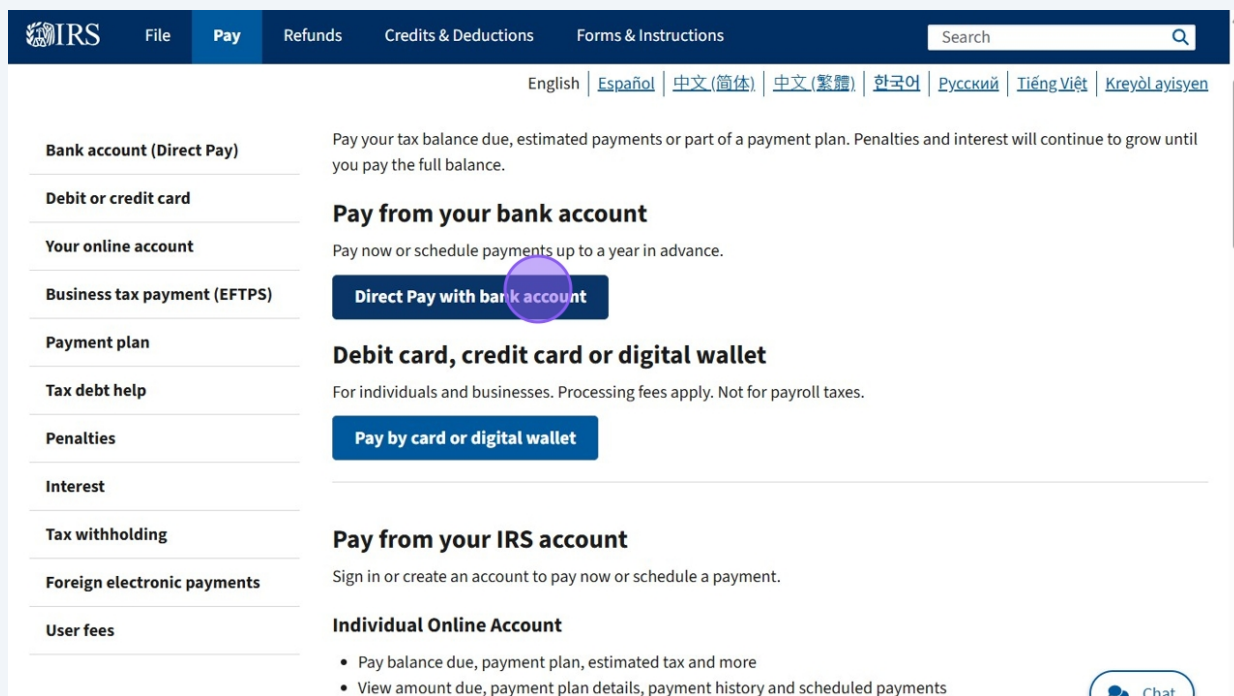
IRS File Pay Refunds Credits & Deductions Forms & Instructions Search

English | Español | 中文(简体) | 中文(繁體) | 한국어 | Русский | Tiếng Việt | Kreyòl ayisyen

Bank account (Direct Pay)
Debit or credit card
Your online account
Business tax payment (EFTPS)
Payment plan
Tax debt help
Penalties
Interest
Tax withholding
Foreign electronic payments
User fees

Pay your tax balance due, estimated payments or part of a payment plan. Penalties and interest will continue to grow until you pay the full balance.

Pay from your bank account

Pay now or schedule payments up to a year in advance.

Direct Pay with bank account

Debit card, credit card or digital wallet

For individuals and businesses. Processing fees apply. Not for payroll taxes.

Pay by card or digital wallet

Pay from your IRS account

Sign in or create an account to pay now or schedule a payment.

Individual Online Account

• Pay balance due, payment plan, estimated tax and more
• View amount due, payment plan details, payment history and scheduled payments

Chat